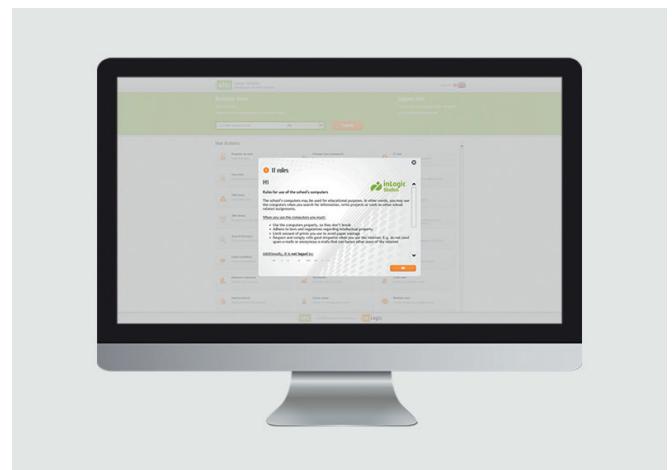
IT rules

Hi

inLogic Studios

Rules for use of the school's computers

The school's computers may be used for educational purposes. In other words, you may use the computers when you search for information, write projects or work on other school-related assignments.

When you use the computers you must:

Use the computers properly, so they don't break
Adhere to laws and regulations regarding intellectual property
Limit amount of prints you are to avoid paper wastage
Respect and comply with good etiquette when you use the internet. E.g. do not send spam e-mails or anonymous e-mails that can harass other users of the internet

Additionally, it is not legal to:

OK

Your Actions